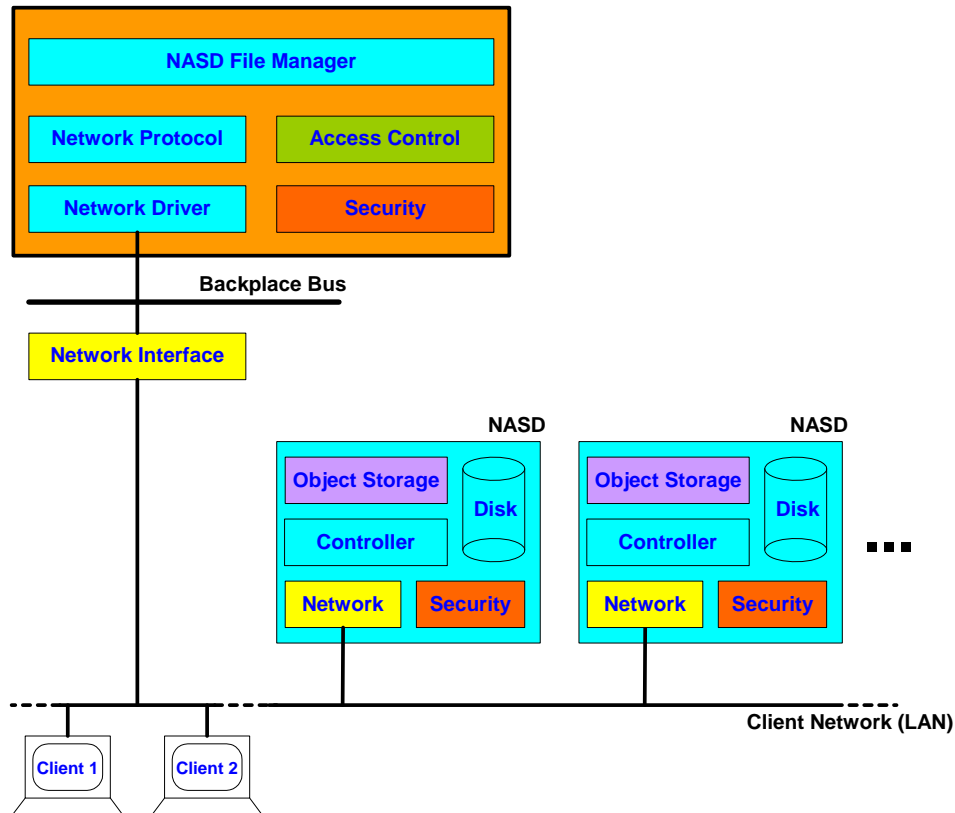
NASD File Manager

Network Protocol

Access Control

Network Driver

Security

Backplace Bus

Network Interface

NASD

Object Storage

Disk

Controller

Network

Security

NASD

Object Storage

Disk

Controller

Network

Security

Client Network (LAN)

Client 1

Client 2